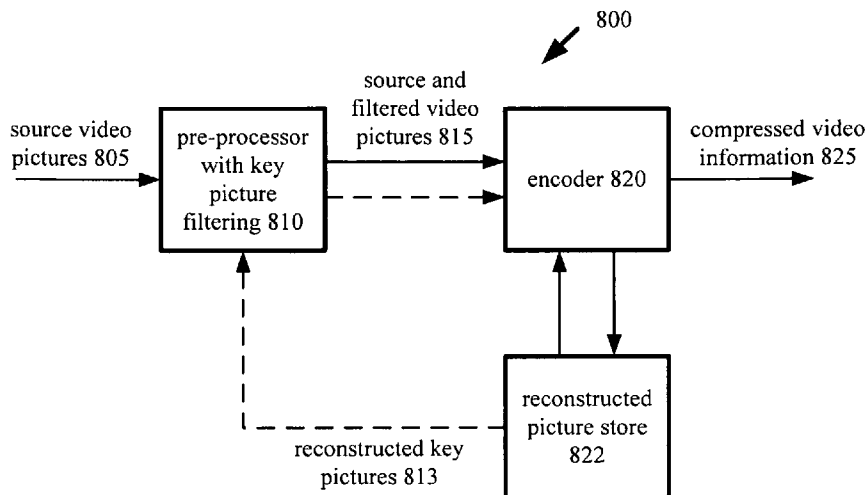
800

source video pictures 805

pre-processor with key picture filtering 810

source and filtered video pictures 815

encoder 820

compressed video information 825

reconstructed picture store 822

reconstructed key pictures 813